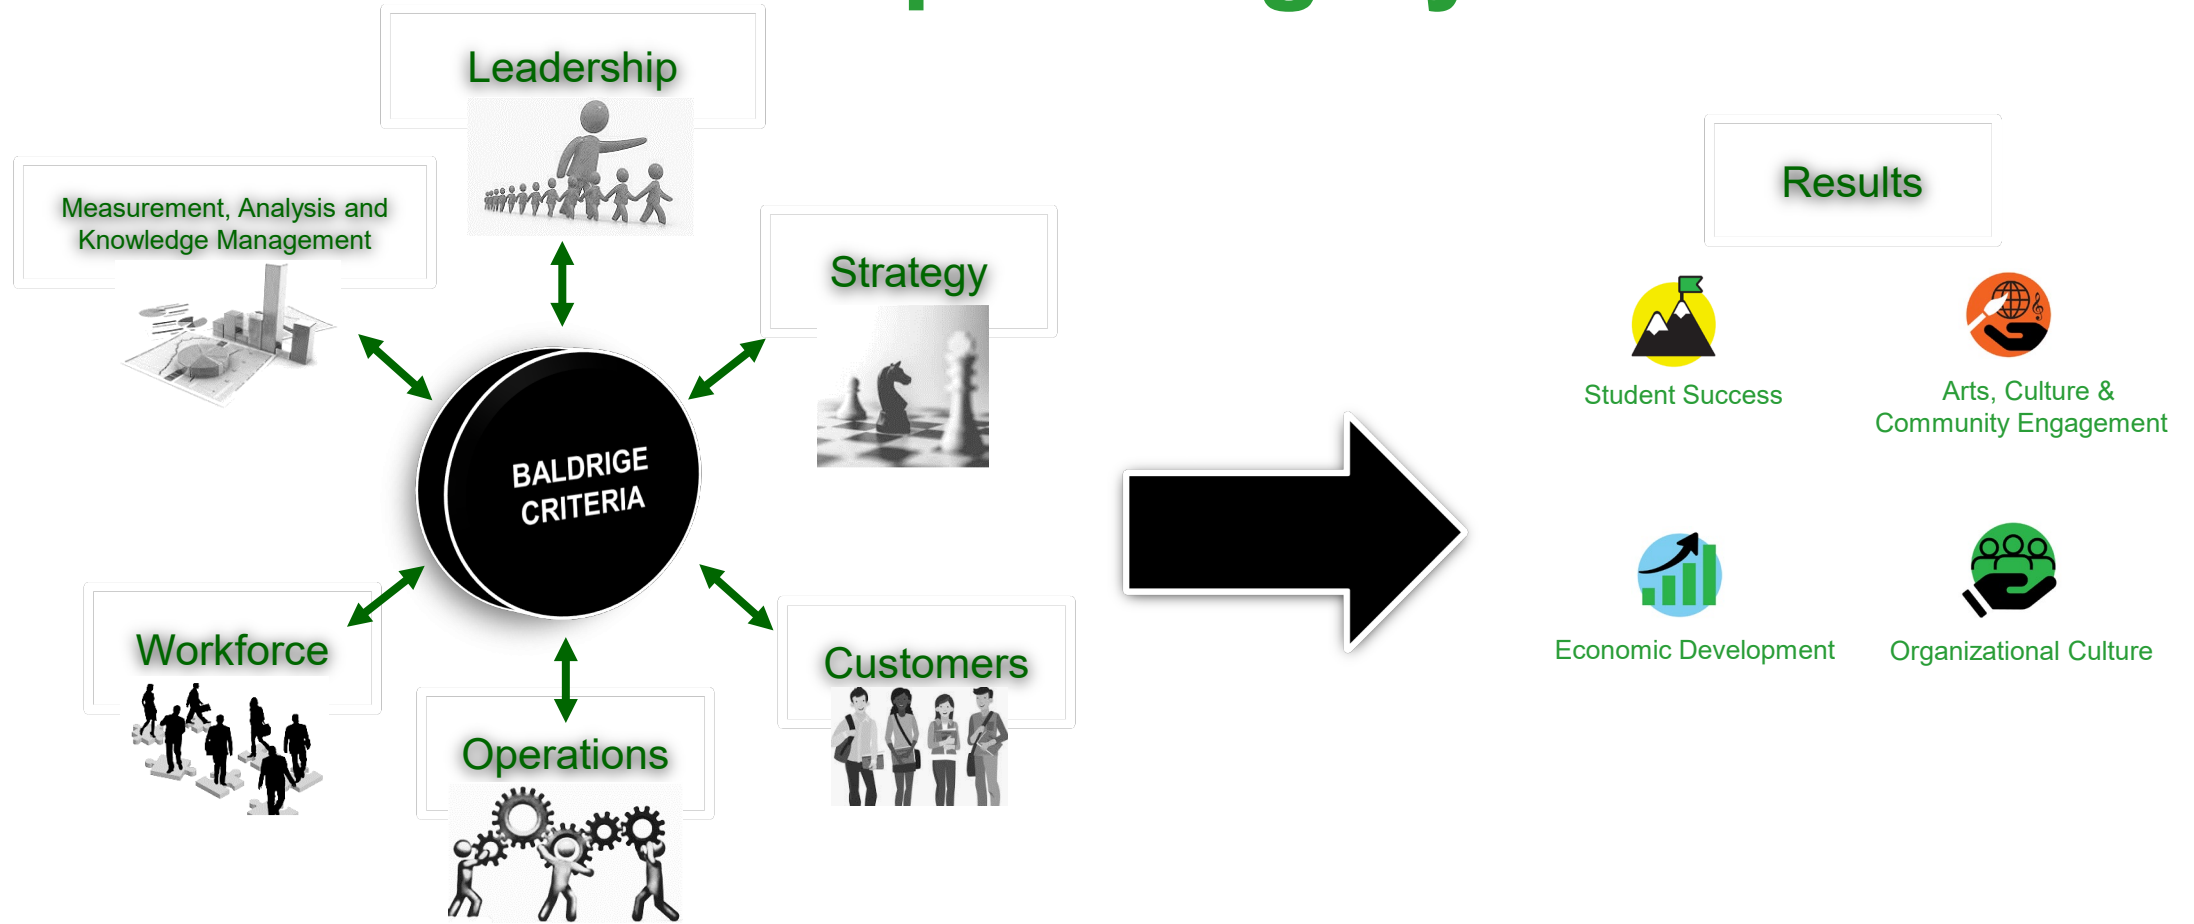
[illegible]

Leadership

Measurement, Analysis and Knowledge Management

Strategy

BALDRIGE CRITERIA

Workforce

Operations

Customers

Results

Student Success

Arts, Culture & Community Engagement

Economic Development

Organizational Culture